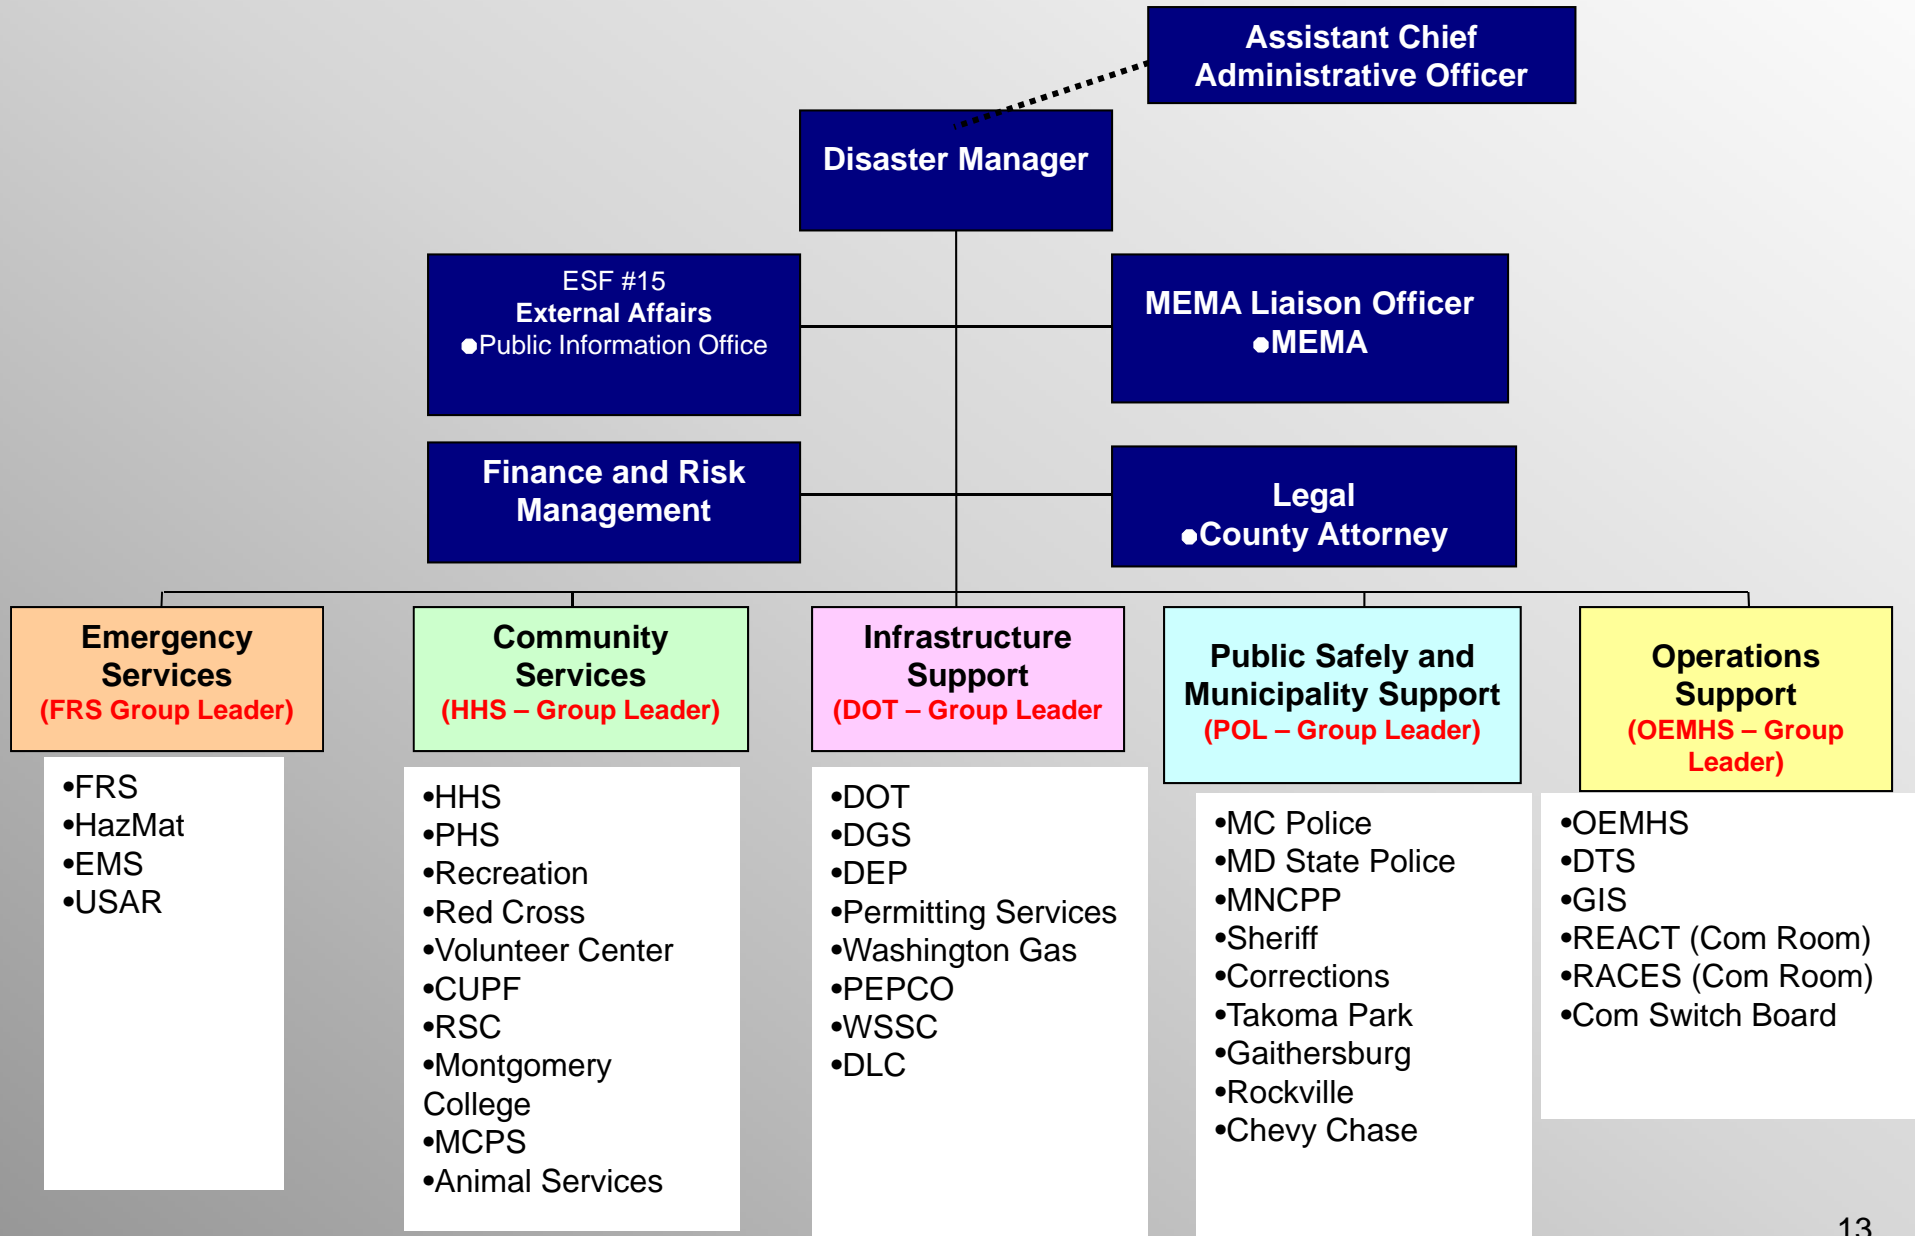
Assistant Chief Administrative Officer

Disaster Manager

ESF #15
External Affairs
●Public Information Office

MEMA Liaison Officer
●MEMA

Finance and Risk Management

Legal
●County Attorney

Emergency Services
(FRS Group Leader)

•FRS
•HazMat
•EMS
•USAR

Community Services
(HHS – Group Leader)

•HHS
•PHS
•Recreation
•Red Cross
•Volunteer Center
•CUPF
•RSC
•Montgomery College
•MCPS
•Animal Services

Infrastructure Support
(DOT – Group Leader

•DOT
•DGS
•DEP
•Permitting Services
•Washington Gas
•PEPCO
•WSSC
•DLC

Public Safely and Municipality Support
(POL – Group Leader)

•MC Police
•MD State Police
•MNCPP
•Sheriff
•Corrections
•Takoma Park
•Gaithersburg
•Rockville
•Chevy Chase

Operations Support
(OEMHS – Group Leader)

•OEMHS
•DTS
•GIS
•REACT (Com Room)
•RACES (Com Room)
•Com Switch Board

13